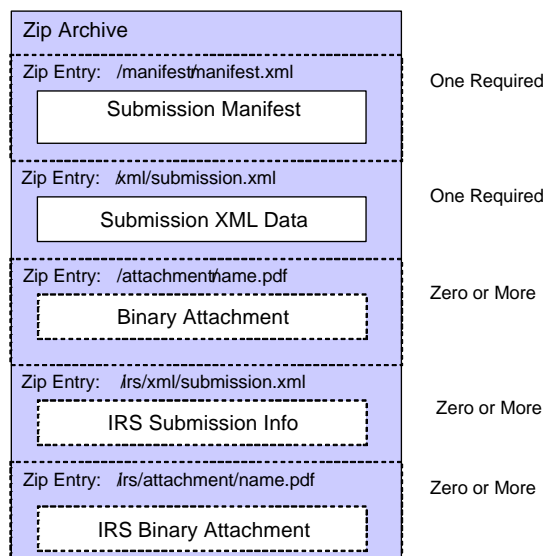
Zip Archive

Zip Entry: /manifest/manifest.xml

Submission Manifest

One Required

Zip Entry: /xml/submission.xml

Submission XML Data

One Required

Zip Entry: /attachment/name.pdf

Binary Attachment

Zero or More

Zip Entry: /irs/xml/submission.xml

IRS Submission Info

Zero or More

Zip Entry: /irs/attachment/name.pdf

IRS Binary Attachment

Zero or More